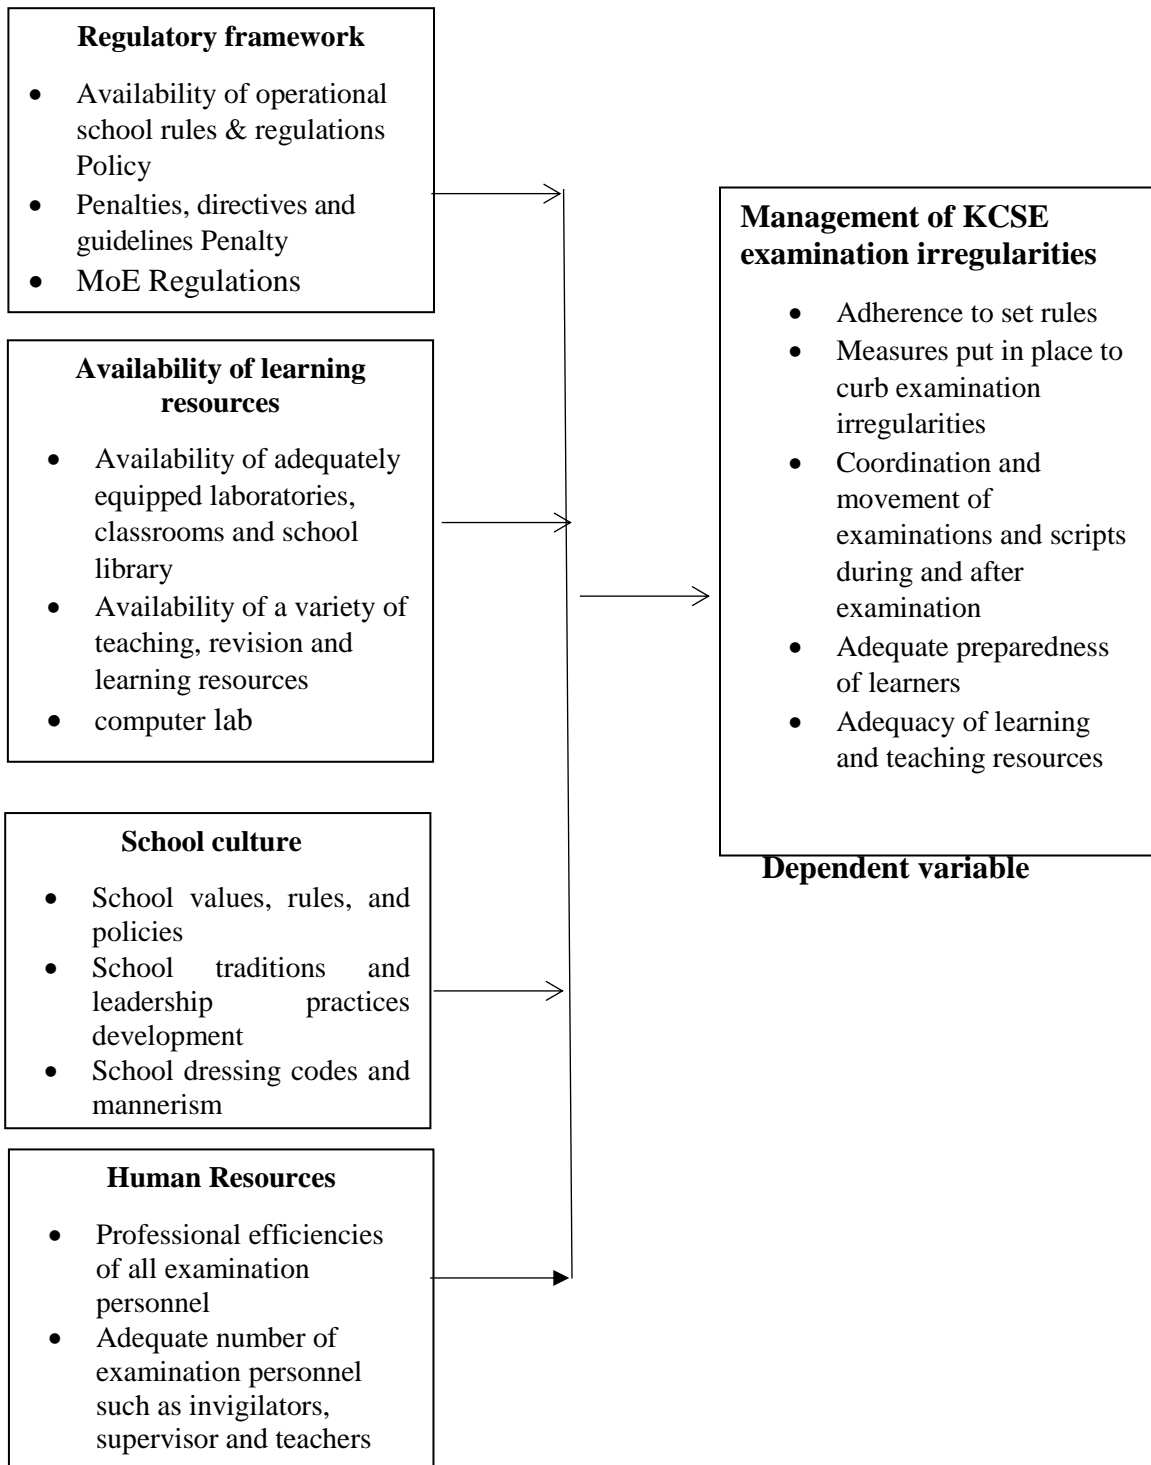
**Regulatory framework**

- Availability of operational school rules & regulations Policy
- Penalties, directives and guidelines Penalty
- MoE Regulations

**Availability of learning resources**

- Availability of adequately equipped laboratories, classrooms and school library
- Availability of a variety of teaching, revision and learning resources
- computer lab

**School culture**

- School values, rules, and policies
- School traditions and leadership practices development
- School dressing codes and mannerism

**Human Resources**

- Professional efficiencies of all examination personnel
- Adequate number of examination personnel such as invigilators, supervisor and teachers

**Management of KCSE examination irregularities**

- Adherence to set rules
- Measures put in place to curb examination irregularities
- Coordination and movement of examinations and scripts during and after examination
- Adequate preparedness of learners
- Adequacy of learning and teaching resources

**Dependent variable**